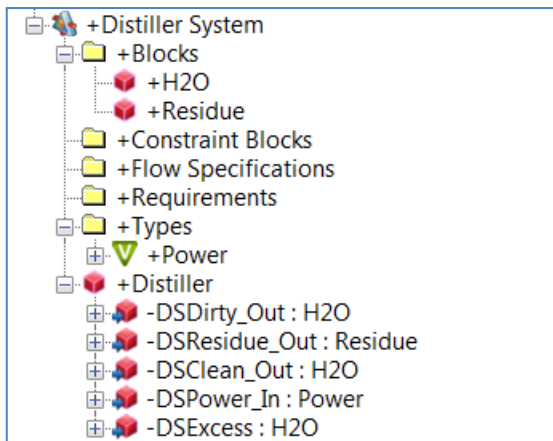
+Distiller System
+Blocks
+H2O
+Residue
+Constraint Blocks
+Flow Specifications
+Requirements
+Types
+Power
+Distiller
-DSDirty_Out : H2O
-DSResidue_Out : Residue
-DSClean_Out : H2O
-DSPower_In : Power
-DSExcess : H2O